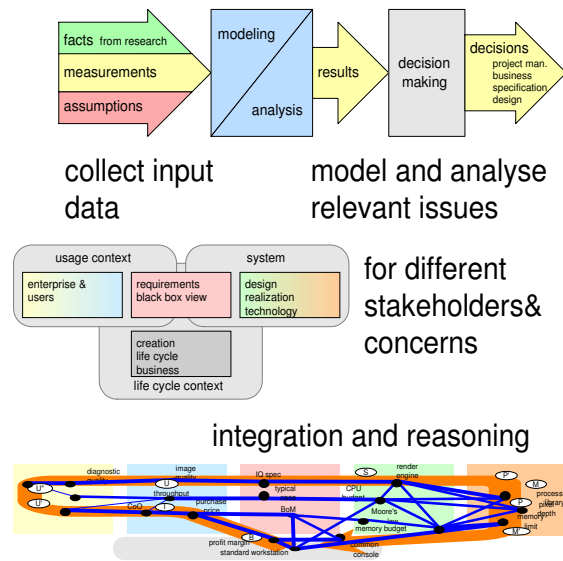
facts from research
measurements
assumptions
modeling
analysis
results
decision making
decisions
project man.
business
specification
design

collect input data

model and analyse relevant issues

usage context
enterprise & users
requirements black box view
system
design realization technology
creation life cycle business
life cycle context

for different stakeholders& concerns

integration and reasoning

diagnostic quality
image quality
IQ spec
render engine
U'
U
throughput
typical case
CPU budget
S
P'
M
process
library
CoO
T
purchase price
BoM
Moore's law
memory budget
P
pixel depth
memory limit
M
B
profit margin
standard workstation
common console